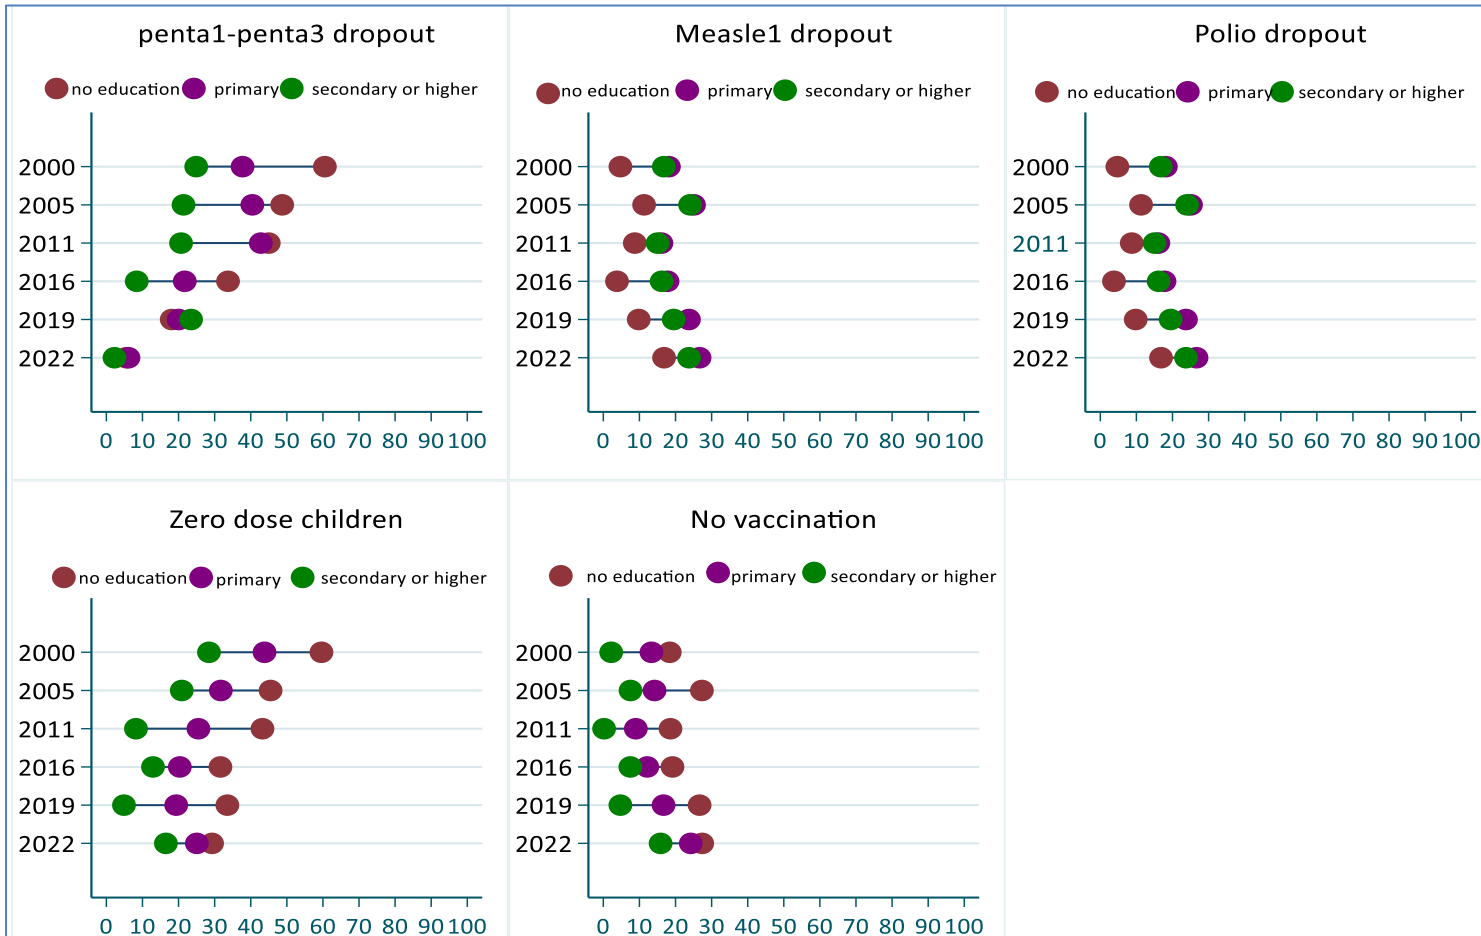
penta1-penta3 dropout

no education primary secondary or higher

2000
2005
2011
2016
2019
2022

0 10 20 30 40 50 60 70 80 90 100

Measle1 dropout

no education primary secondary or higher

2000
2005
2011
2016
2019
2022

0 10 20 30 40 50 60 70 80 90 100

Polio dropout

no education primary secondary or higher

2000
2005
2011
2016
2019
2022

0 10 20 30 40 50 60 70 80 90 100

Zero dose children

no education primary secondary or higher

2000
2005
2011
2016
2019
2022

0 10 20 30 40 50 60 70 80 90 100

No vaccination

no education primary secondary or higher

2000
2005
2011
2016
2019
2022

0 10 20 30 40 50 60 70 80 90 100